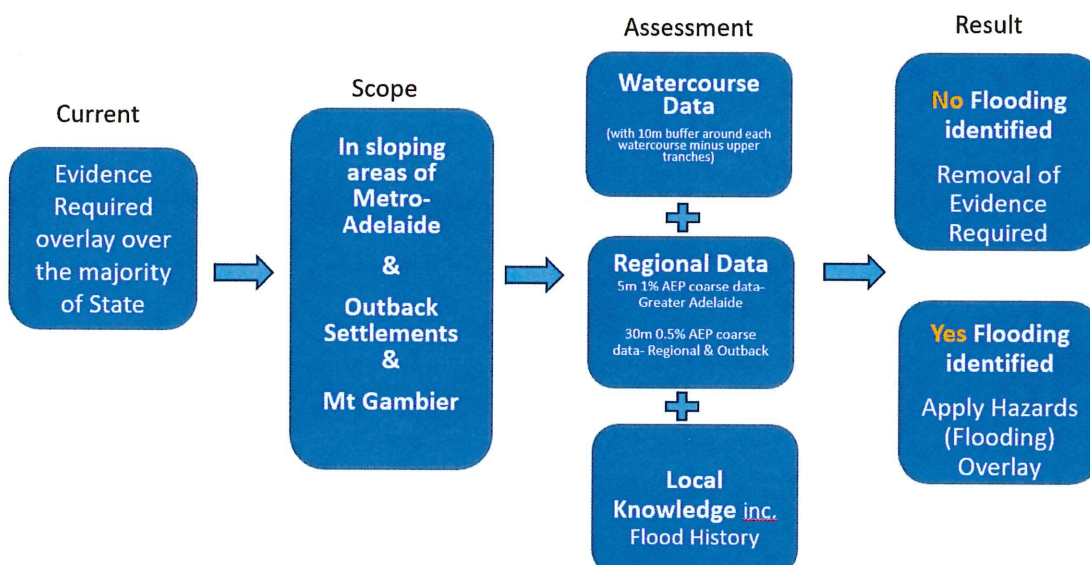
Current

Evidence Required overlay over the majority of State

Scope

In sloping areas of Metro-Adelaide

&

Outback Settlements

&

Mt Gambier

Assessment

Watercourse Data

(with 10m buffer around each watercourse minus upper tranches)

Regional Data

5m 1% AEP coarse data- Greater Adelaide

30m 0.5% AEP coarse data- Regional & Outback

Local Knowledge inc. Flood History

Result

No Flooding identified

Removal of Evidence Required

Yes Flooding identified

Apply Hazards (Flooding) Overlay